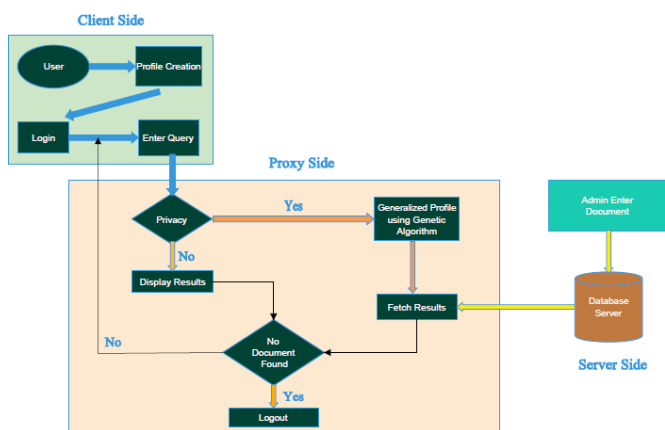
Client Side

User

Profile Creation

Login

Enter Query

Proxy Side

Privacy

Yes

Generalized Profile using Genetic Algorithm

Admin Enter Document

No

Display Results

Fetch Results

Database Server

No

No Document Found

Server Side

Yes

Logout